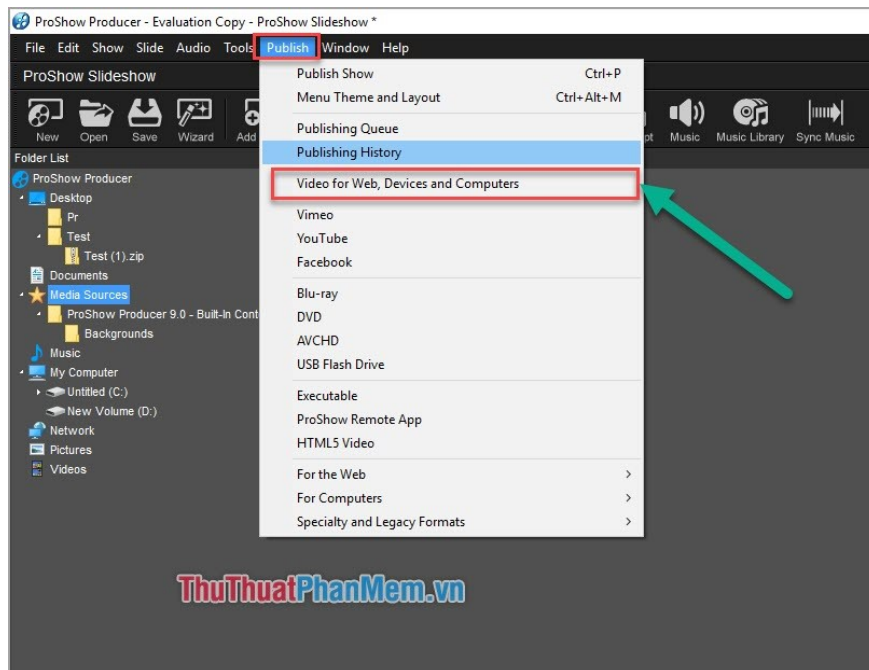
ProShow Producer - Evaluation Copy - ProShow Slideshow *

File Edit Show Slide Audio Tools Publish Window Help

ProShow Slideshow

New Open Save Wizard Add

pt Music Music Library Sync Music

Folder List

ProShow Producer
Desktop
Pr
Test
Test (1).zip
Documents
Media Sources
ProShow Producer 9.0 - Built-In Cont
Backgrounds
Music
My Computer
Untitled (C:)
New Volume (D:)
Network
Pictures
Videos

Publish Show Ctrl+P
Menu Theme and Layout Ctrl+Alt+M
Publishing Queue
Publishing History
Video for Web, Devices and Computers
Vimeo
YouTube
Facebook
Blu-ray
DVD
AVCHD
USB Flash Drive
Executable
ProShow Remote App
HTML5 Video
For the Web
For Computers
Specialty and Legacy Formats

ThuThuatPhanMem.vn